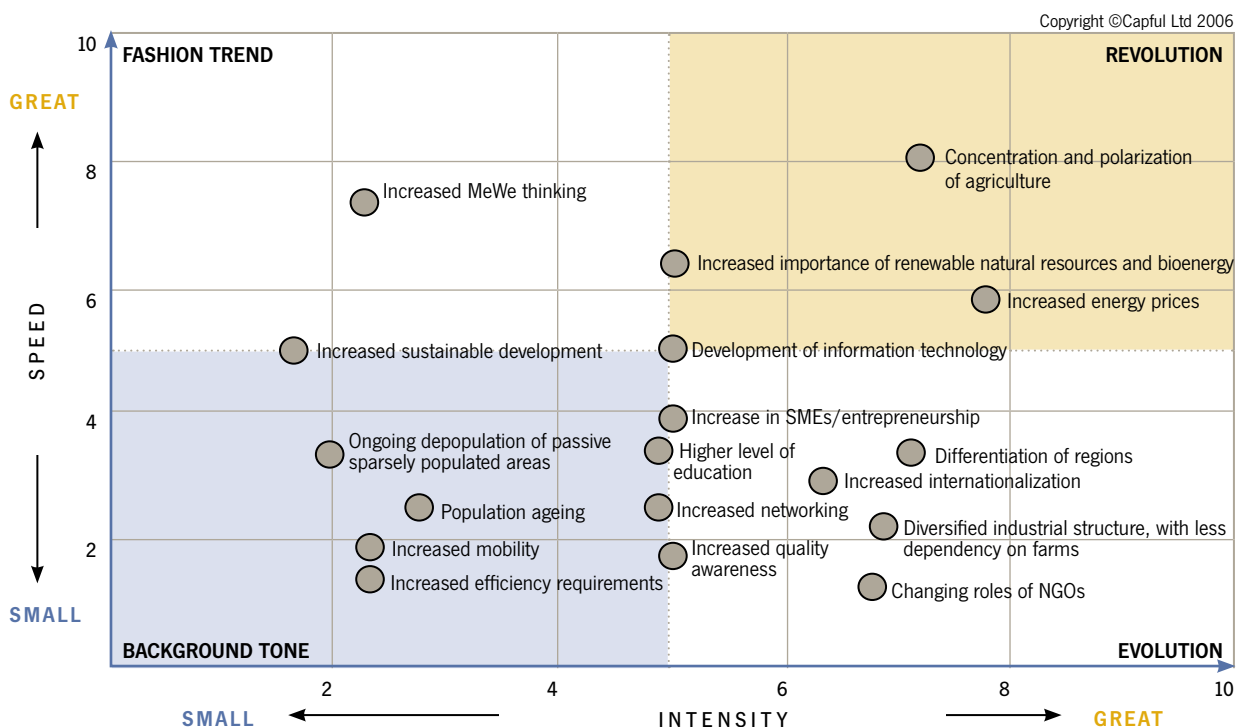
Copyright ©Capful Ltd 2006

FASHION TREND

REVOLUTION

BACKGROUND TONE

EVOLUTION

GREAT

SPEED

SMALL

10
8
6
4
2

Concentration and polarization of agriculture

Increased MeWe thinking

Increased importance of renewable natural resources and bioenergy

Increased energy prices

Increased sustainable development

Development of information technology

Increase in SMEs/entrepreneurship

Ongoing depopulation of passive sparsely populated areas

Higher level of education

Differentiation of regions

Increased internationalization

Population ageing

Increased networking

Diversified industrial structure, with less dependency on farms

Increased mobility

Increased quality awareness

Increased efficiency requirements

Changing roles of NGOs

2
4
6
8
10

SMALL

INTENSITY

GREAT